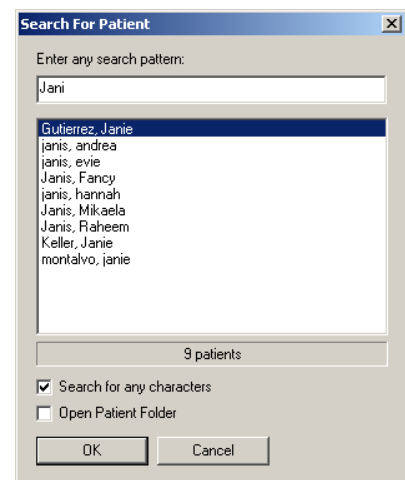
Search For Patient

Enter any search pattern:

Jani

Gutierrez, Janie
janis, andrea
janis, evie
Janis, Fancy
janis, hannah
Janis, Mikaela
Janis, Raheem
Keller, Janie
montalvo, janie

9 patients

Search for any characters

Open Patient Folder

OK

Cancel